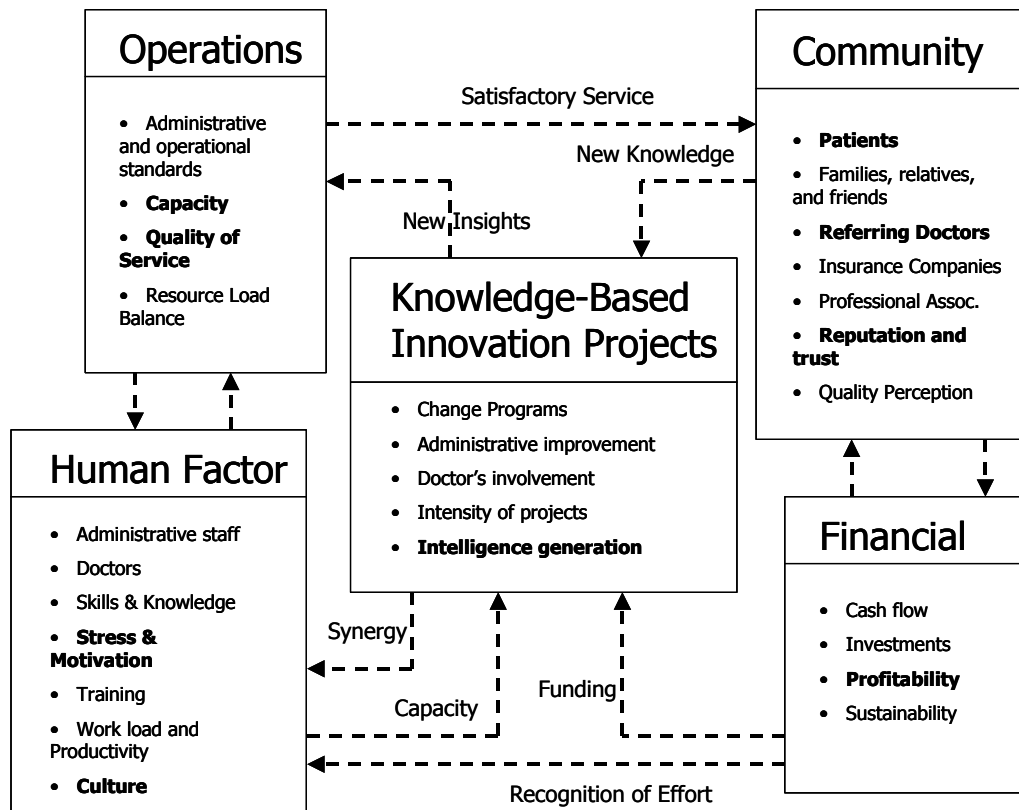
Operations

- Administrative and operational standards
- **Capacity**
- **Quality of Service**
- Resource Load Balance

Satisfactory Service

Community

- **Patients**
- Families, relatives, and friends
- **Referring Doctors**
- Insurance Companies
- Professional Assoc.
- **Reputation and trust**
- Quality Perception

New Knowledge

New Insights

Knowledge-Based Innovation Projects

- Change Programs
- Administrative improvement
- Doctor's involvement
- Intensity of projects
- **Intelligence generation**

Human Factor

- Administrative staff
- Doctors
- Skills & Knowledge
- **Stress & Motivation**
- Training
- Work load and Productivity
- **Culture**

Financial

- Cash flow
- Investments
- **Profitability**
- Sustainability

Synergy

Capacity

Funding

Recognition of Effort